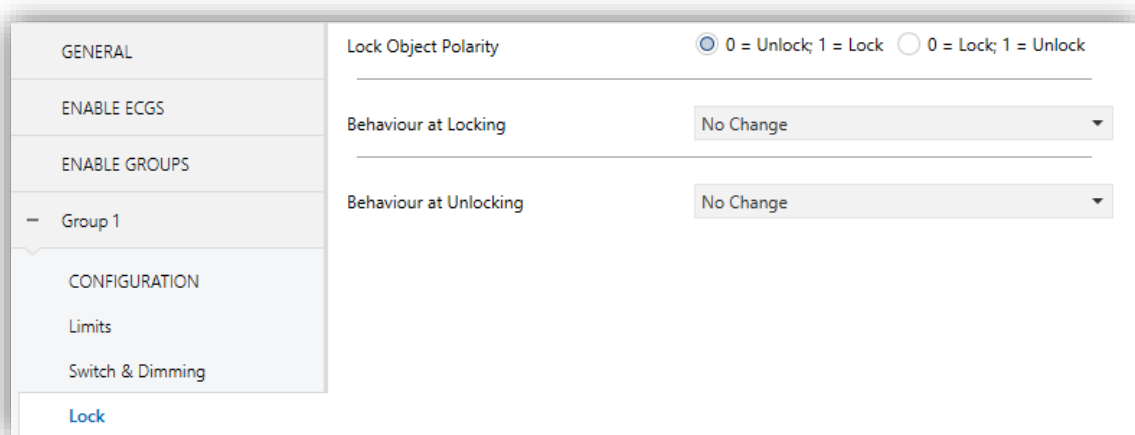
GENERAL

ENABLE ECGS

ENABLE GROUPS

− Group 1

CONFIGURATION

Limits

Switch & Dimming

Lock

Lock Object Polarity

0 = Unlock; 1 = Lock

0 = Lock; 1 = Unlock

Behaviour at Locking

No Change

Behaviour at Unlocking

No Change